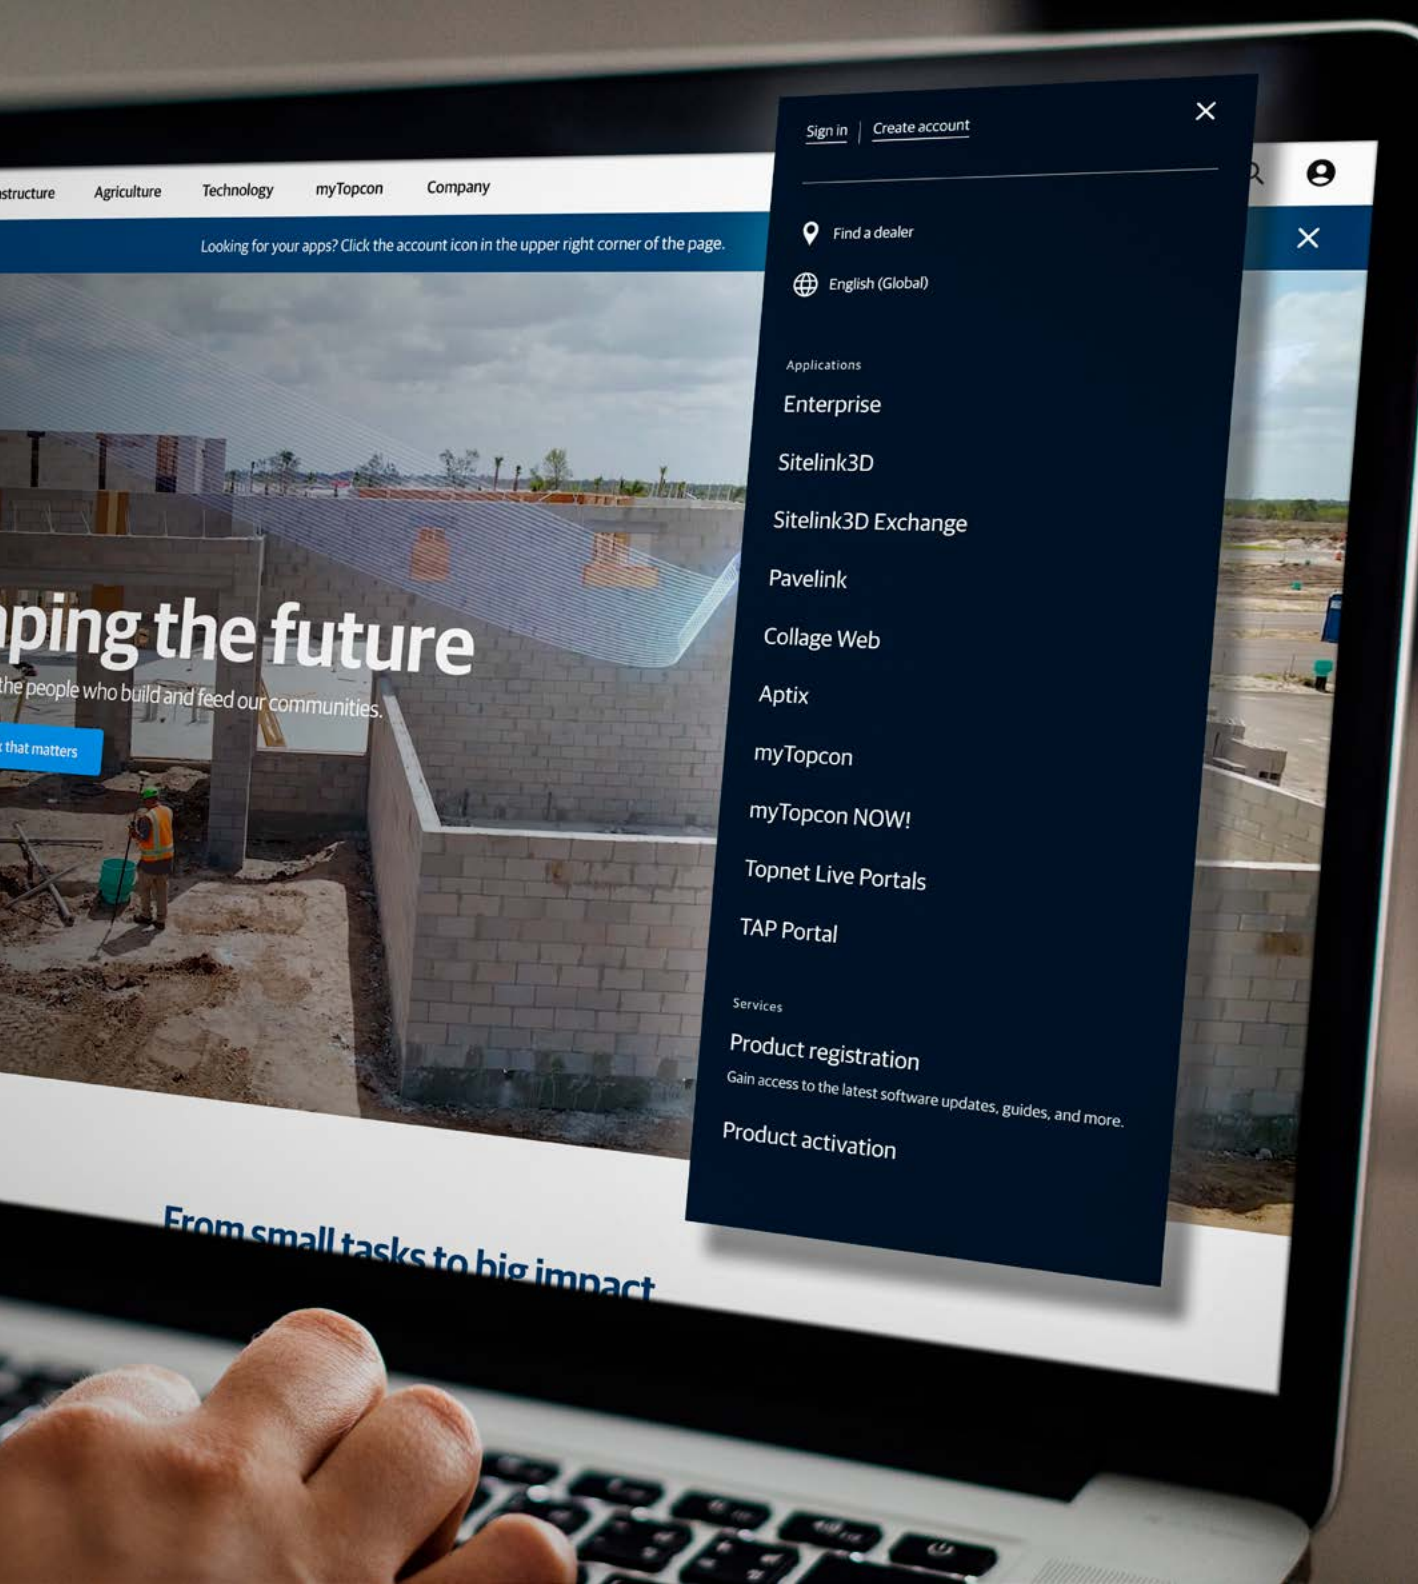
structure Agriculture Technology myTopcon Company

Looking for your apps? Click the account icon in the upper right corner of the page.

ping the future

the people who build and feed our communities.

that matters

From small tasks to big impact

Sign in | Create account

Find a dealer

English (Global)

Applications

Enterprise

Sitelink3D

Sitelink3D Exchange

Pavelink

Collage Web

Aptix

myTopcon

myTopcon NOW!

Topnet Live Portals

TAP Portal

Services

Product registration

Gain access to the latest software updates, guides, and more.

Product activation